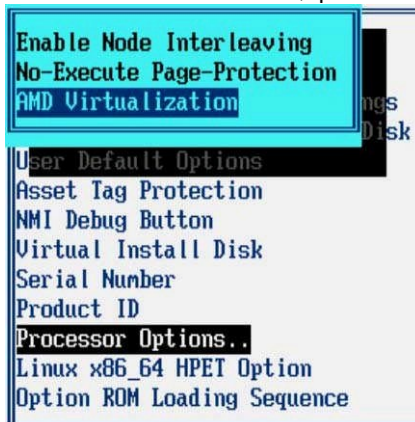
Enable Node Interleaving
No-Execute Page-Protection
AMD Virtualization

ngs
Disk
User Default Options
Asset Tag Protection
NMI Debug Button
Virtual Install Disk
Serial Number
Product ID
Processor Options..
Linux x86_64 HPET Option
Option ROM Loading Sequence